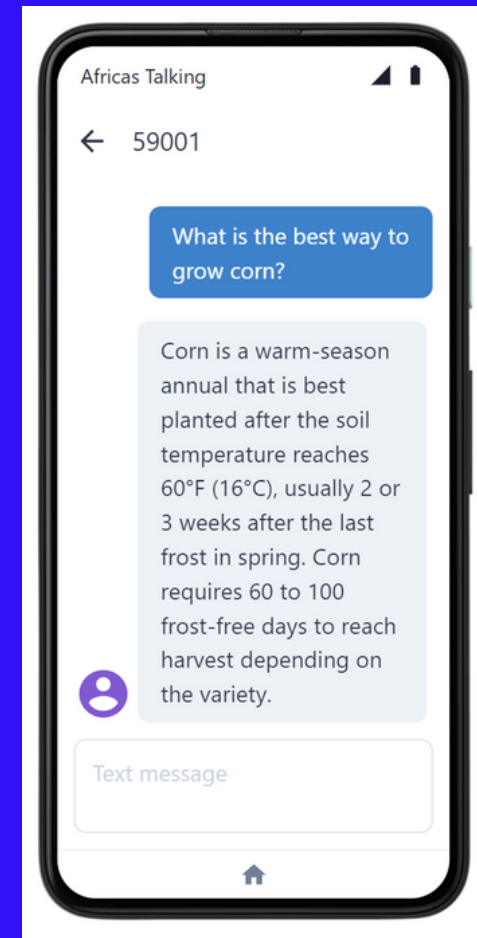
Africas Talking

59001

What is the best way to grow corn?

Corn is a warm-season annual that is best planted after the soil temperature reaches 60°F (16°C), usually 2 or 3 weeks after the last frost in spring. Corn requires 60 to 100 frost-free days to reach harvest depending on the variety.

Text message